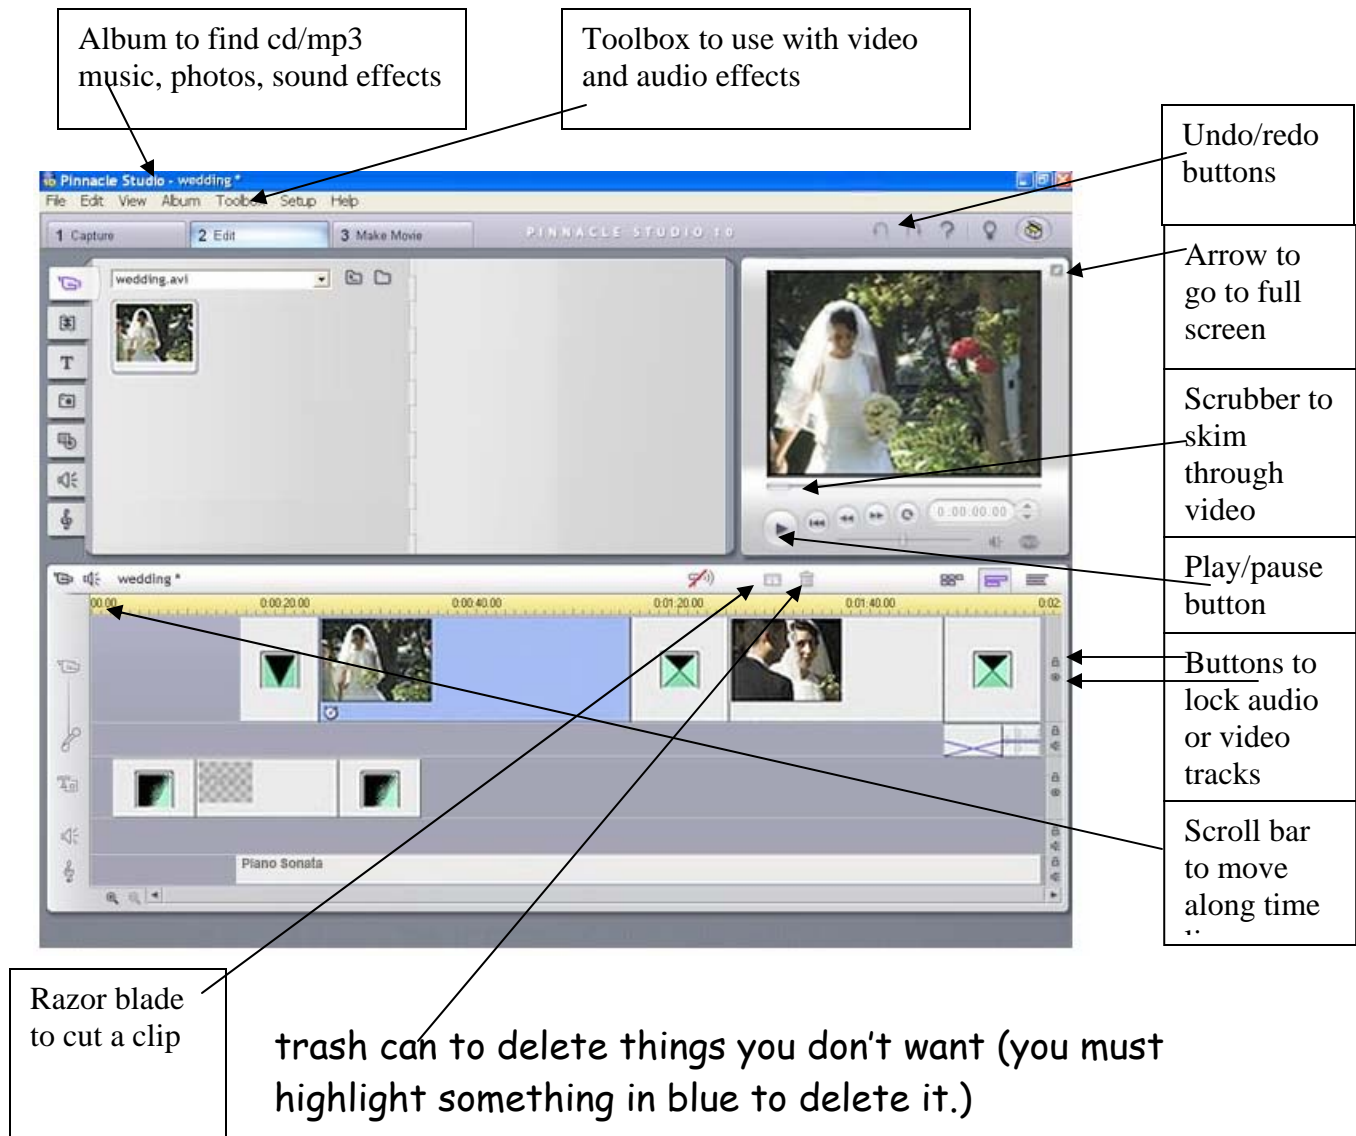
Album to find cd/mp3 music, photos, sound effects

Toolbox to use with video and audio effects

Undo/redo buttons

Pinnacle Studio - wedding *

File Edit View Album Toolbox Setup Help

1 Capture 2 Edit 3 Make Movie

PINNACLE STUDIO 10

wedding.avi

Arrow to go to full screen

Scrubber to skim through video

0:00:00.00

Play/pause button

wedding *

00:00 0:00:20.00 0:00:40.00 0:01:20.00 0:01:40.00 0:02

Buttons to lock audio or video tracks

Piano Sonata

Scroll bar to move along time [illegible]

Razor blade to cut a clip

trash can to delete things you don't want (you must highlight something in blue to delete it.)